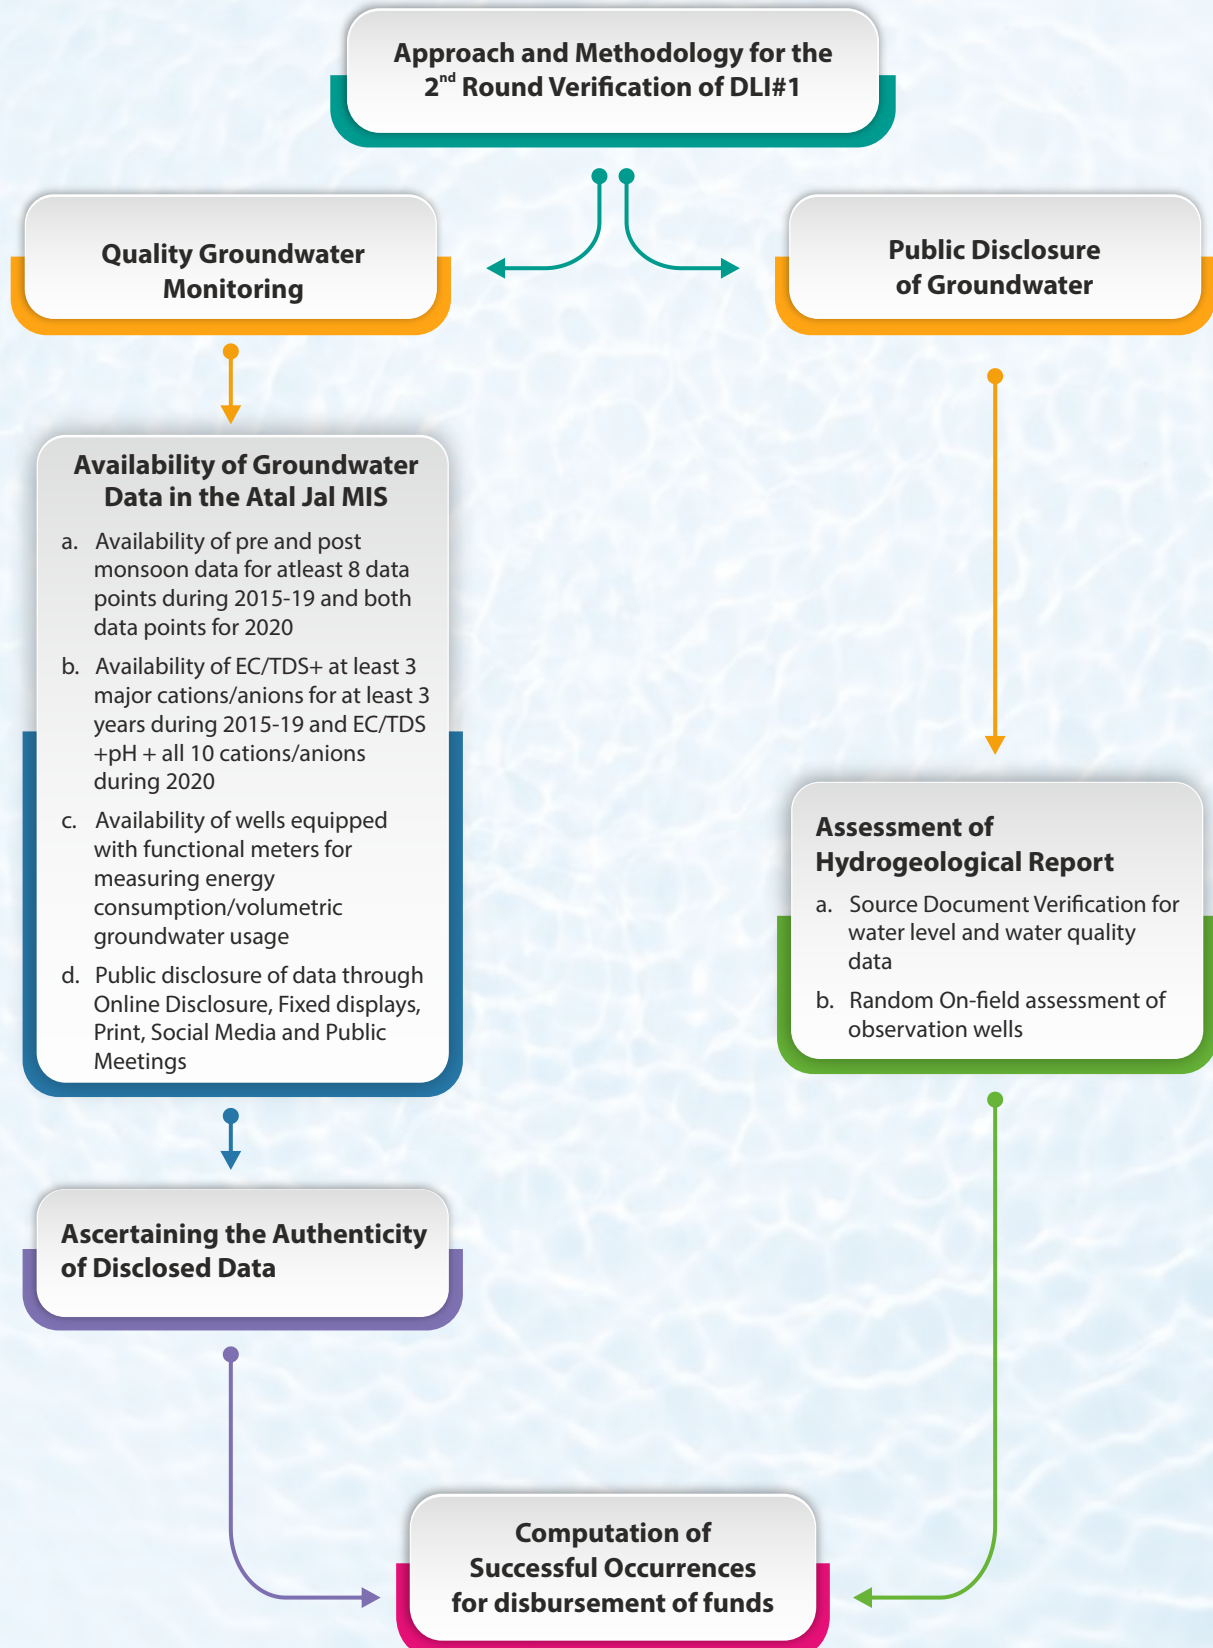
Approach and Methodology for the $2^{nd}$ Round Verification of DLI#1

Quality Groundwater Monitoring

Public Disclosure of Groundwater

Availability of Groundwater Data in the Atal Jal MIS

a. Availability of pre and post monsoon data for atleast 8 data points during 2015-19 and both data points for 2020

b. Availability of EC/TDS+ at least 3 major cations/anions for at least 3 years during 2015-19 and EC/TDS +pH + all 10 cations/anions during 2020

c. Availability of wells equipped with functional meters for measuring energy consumption/volumetric groundwater usage

d. Public disclosure of data through Online Disclosure, Fixed displays, Print, Social Media and Public Meetings

Assessment of Hydrogeological Report

a. Source Document Verification for water level and water quality data

b. Random On-field assessment of observation wells

Ascertaining the Authenticity of Disclosed Data

Computation of Successful Occurrences for disbursement of funds